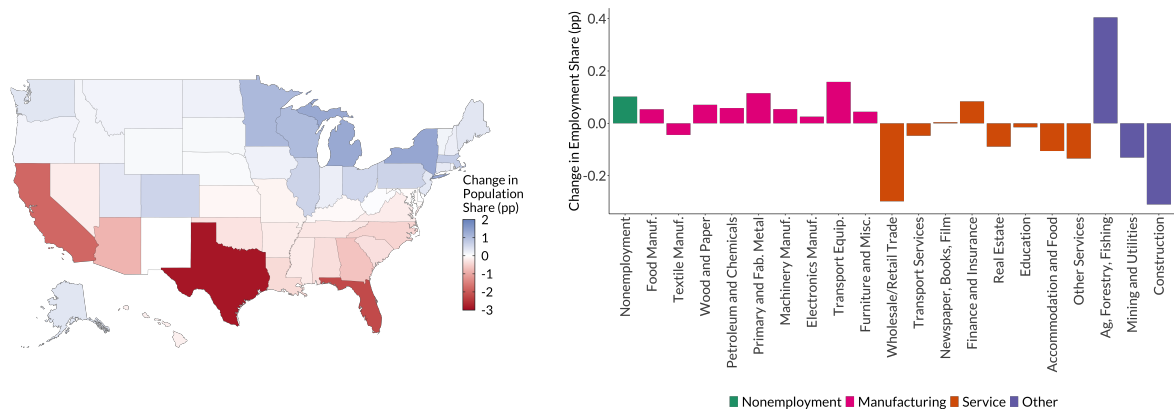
Change in Population Share (pp)
2
1
0
-1
-2
-3

Change in Employment Share (pp)
0.4
0.2
0.0
-0.2

Nonemployment
Food Manuf.
Textile Manuf.
Wood and Paper
Petroleum and Chemicals
Primary and Fab. Metal
Machinery Manuf.
Electronics Manuf.
Transport Equip.
Furniture and Misc.
Wholesale/Retail Trade
Transport Services
Newspaper, Books, Film
Finance and Insurance
Real Estate
Education
Accommodation and Food
Other Services
Ag, Forestry, Fishing
Mining and Utilities
Construction

Nonemployment Manufacturing Service Other